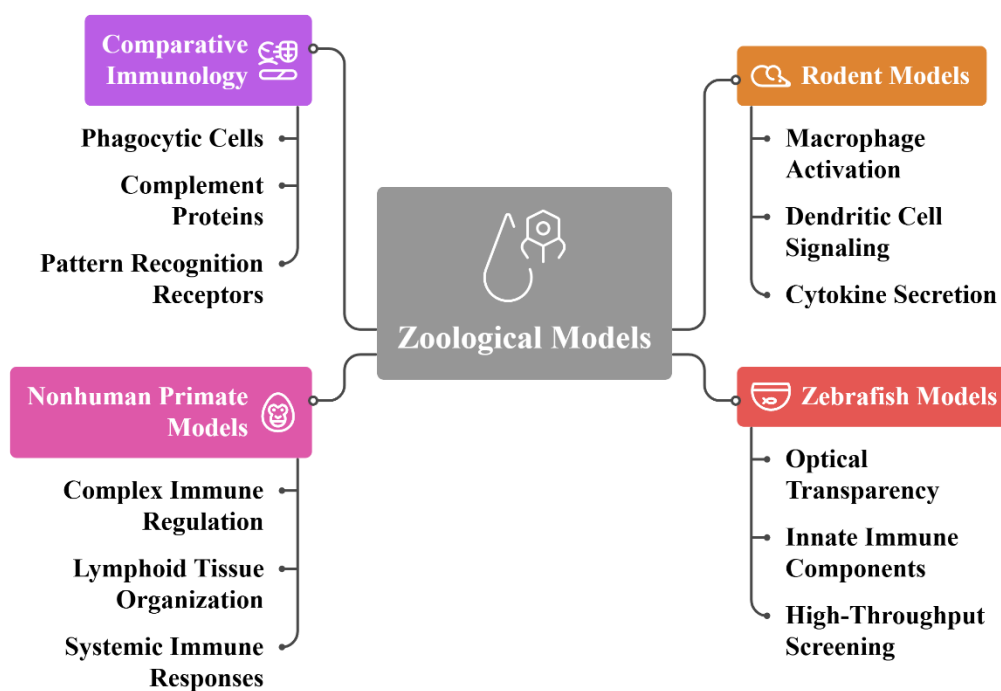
Comparative Immunology

Phagocytic Cells

Complement Proteins

Pattern Recognition Receptors

Rodent Models

Macrophage Activation

Dendritic Cell Signaling

Cytokine Secretion

Zoological Models

Nonhuman Primate Models

Complex Immune Regulation

Lymphoid Tissue Organization

Systemic Immune Responses

Zebrafish Models

Optical Transparency

Innate Immune Components

High-Throughput Screening